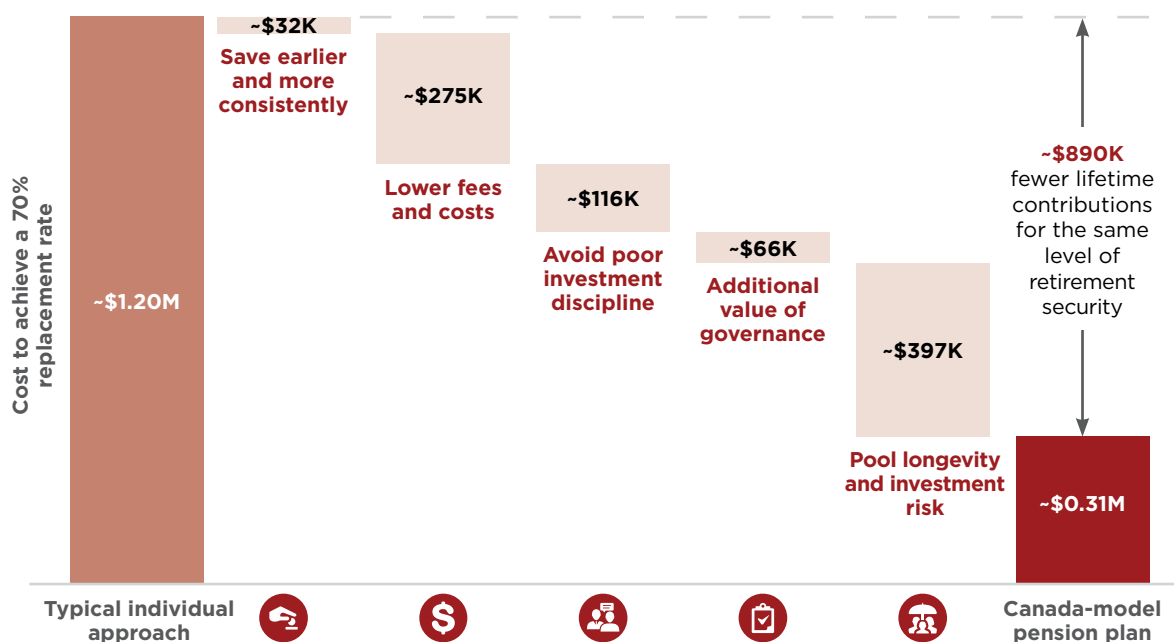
Cost to achieve a 70% replacement rate

~$1.20M

~$32K
Save earlier and more consistently

~$275K
Lower fees and costs

~$116K
Avoid poor investment discipline

~$66K
Additional value of governance

~$397K
Pool longevity and investment risk

~$890K
fewer lifetime contributions for the same level of retirement security

~$0.31M

Typical individual approach

$

Canada-model pension plan